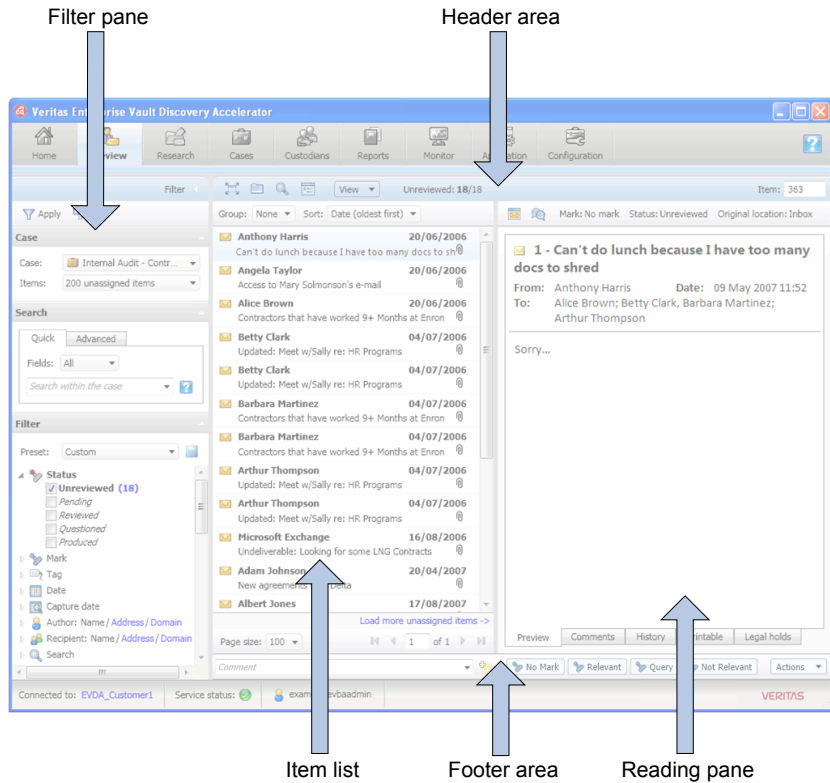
Filter pane

Header area

Veritas Ent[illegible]rise Vault Discovery Accelerator

Home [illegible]view Research Cases Custodians Reports Monitor A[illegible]ation Configuration

Filter

View Unreviewed: 18/18 Item: 363

Apply

Group: None Sort: Date (oldest first)

Mark: No mark Status: Unreviewed Original location: Inbox

Case

Case: Internal Audit - Contr...

Items: 200 unassigned items

Search

Quick Advanced

Fields: All

Search within the case

Filter

Preset: Custom

Status
Unreviewed (18)
Pending
Reviewed
Questioned
Produced
Mark
Tag
Date
Capture date
Author: Name / Address / Domain
Recipient: Name / Address / Domain
Search

| Anthony Harris | 20/06/2006 |
|---|---|
| Can't do lunch because I have too many docs to sh | |
| Angela Taylor | 20/06/2006 |
| Access to Mary Solmonson's e-mail | |
| Alice Brown | 20/06/2006 |
| Contractors that have worked 9+ Months at Enron | |
| Betty Clark | 04/07/2006 |
| Updated: Meet w/Sally re: HR Programs | |
| Betty Clark | 04/07/2006 |
| Updated: Meet w/Sally re: HR Programs | |
| Barbara Martinez | 04/07/2006 |
| Contractors that have worked 9+ Months at Enron | |
| Barbara Martinez | 04/07/2006 |
| Contractors that have worked 9+ Months at Enron | |
| Arthur Thompson | 04/07/2006 |
| Updated: Meet w/Sally re: HR Programs | |
| Arthur Thompson | 04/07/2006 |
| Updated: Meet w/Sally re: HR Programs | |
| Microsoft Exchange | 16/08/2006 |
| Undeliverable: Looking for some LNG Contracts | |
| Adam Johnson | 20/04/2007 |
| New agreeme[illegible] | |
| Albert Jones | 17/08/2007 |

Load more unassigned items ->

Page size: 100 1 of 1

1 - Can't do lunch because I have too many docs to shred

From: Anthony Harris Date: 09 May 2007 11:52
To: Alice Brown; Betty Clark, Barbara Martinez; Arthur Thompson

Sorry...

Preview Comments History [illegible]rintable Legal holds

Comment

No Mark Relevant Query Not Relevant Actions

Connected to: EVDA_Customer1 Service status: exam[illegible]evbaadmin

VERITAS

Item list

Footer area

Reading pane